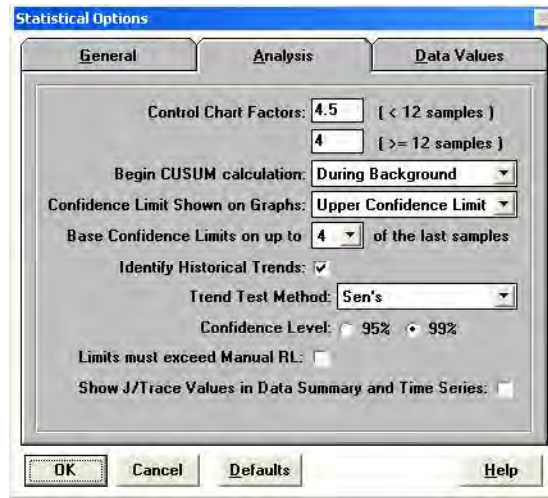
Statistical Options

General | Analysis | Data Values

Control Chart Factors: 4.5 ( < 12 samples )

4 ( >= 12 samples )

Begin CUSUM calculation: During Background

Confidence Limit Shown on Graphs: Upper Confidence Limit

Base Confidence Limits on up to 4 of the last samples

Identify Historical Trends: ✓

Trend Test Method: Sen's

Confidence Level: 95% 99%

Limits must exceed Manual RL:

Show J/Trace Values in Data Summary and Time Series:

OK | Cancel | Defaults | Help